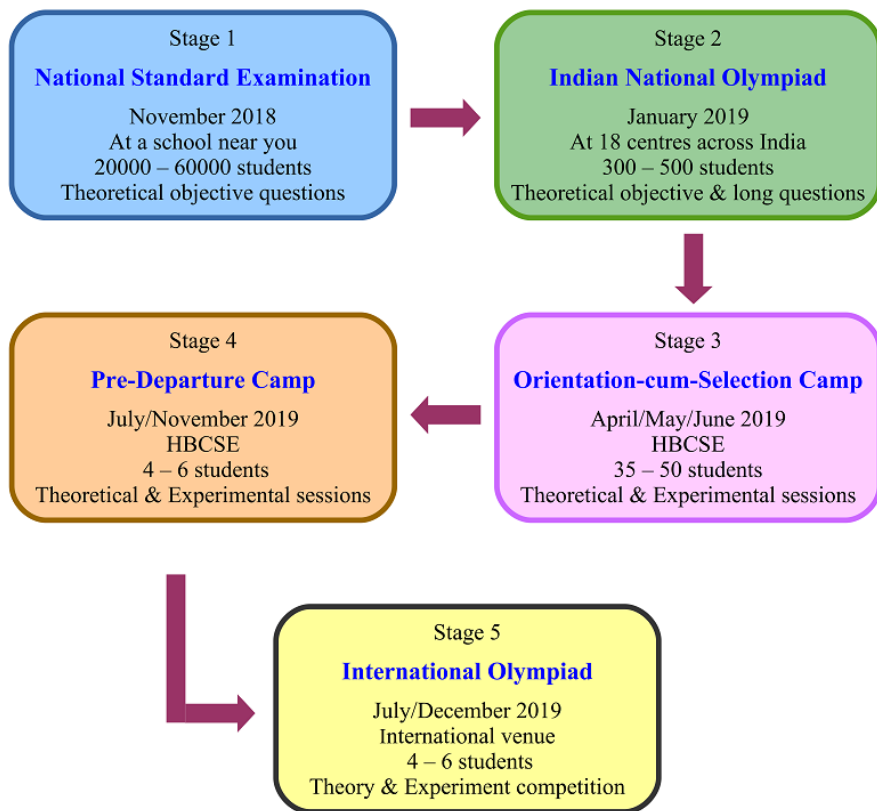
Stage 1
National Standard Examination
November 2018
At a school near you
20000 – 60000 students
Theoretical objective questions

Stage 2
Indian National Olympiad
January 2019
At 18 centres across India
300 – 500 students
Theoretical objective & long questions

Stage 3
Orientation-cum-Selection Camp
April/May/June 2019
HBCSE
35 – 50 students
Theoretical & Experimental sessions

Stage 4
Pre-Departure Camp
July/November 2019
HBCSE
4 – 6 students
Theoretical & Experimental sessions

Stage 5
International Olympiad
July/December 2019
International venue
4 – 6 students
Theory & Experiment competition